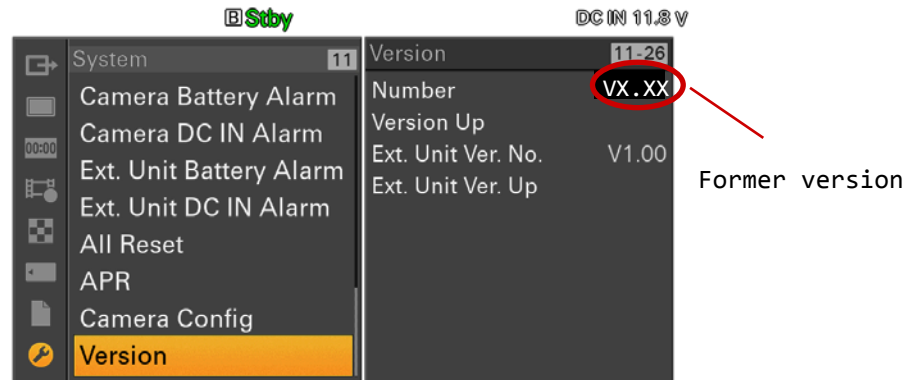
B Stby

DC IN 11.8 V

00:00

System 11

Camera Battery Alarm
Camera DC IN Alarm
Ext. Unit Battery Alarm
Ext. Unit DC IN Alarm
All Reset
APR
Camera Config
Version

Version 11-26

Number VX.XX
Version Up
Ext. Unit Ver. No. V1.00
Ext. Unit Ver. Up

Former version